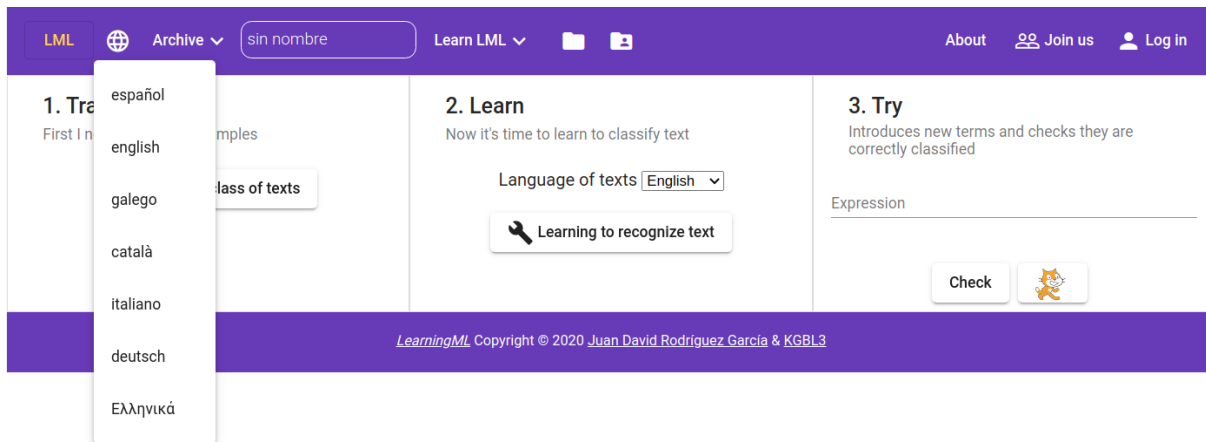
LML Archive sin nombre Learn LML About Join us Log in

español
english
galego
català
italiano
deutsch
Ελληνικά

1. Tra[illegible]
First I n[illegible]mples
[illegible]lass of texts

2. Learn
Now it's time to learn to classify text
Language of texts English
Learning to recognize text

3. Try
Introduces new terms and checks they are correctly classified
Expression
Check

LearningML Copyright © 2020 Juan David Rodríguez García & KGBL3